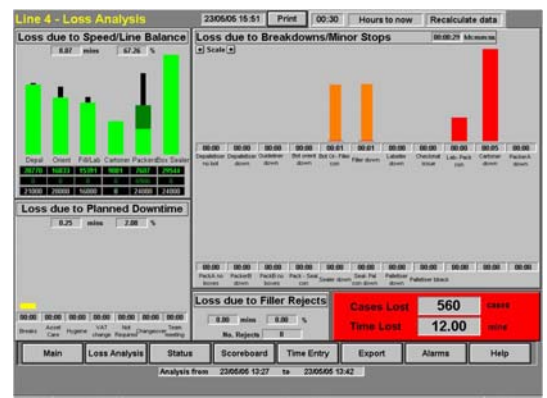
Line 4 - Loss Analysis

23/06/06 15:51 Print 00:30 Hours to now Recalculate data

Loss due to Speed/Line Balance

6.07 mins 67.26 %

Depal Orient Fill/Lab Cartoner Packer Box Sealer

26770 16833 15391 9081 7607 29544

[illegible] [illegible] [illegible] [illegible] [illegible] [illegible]

21000 20000 16000 0 24000 24000

Loss due to Planned Downtime

0.25 mins 2.08 %

00:00 00:00 00:00 00:00 00:00 00:00 00:00

Breaks Accel Care Hygiene VAT change Not Required Changeover Team Meeting

Loss due to Breakdowns/Minor Stops

00:00:29 Mcmeenss

Scale

00:00 00:00 00:00 00:00 00:01 00:01 00:00 00:00 00:00 00:05 00:00

Depalletiser no bot Depalletiser down Orientator down Bot orient down Bot Or. Filler con Filler down Labeller down Checkmat issue Lab. Pack con Cartoner down Packer A down

00:00 00:00 00:00 00:00 00:00 00:00 00:00 00:00 00:00 00:00 00:00

Pack A no boxes Packer B down Pack B no boxes Pack - Seal con Sealer down Seal - Pal con down Palletiser down Palletiser block

Loss due to Filler Rejects

0.00 mins 0.00 %

No. Rejects 0

Cases Lost 560 cases

Time Lost 12.00 mins

Main Loss Analysis Status Scoreboard Time Entry Export Alarms Help

Analysis from 23/06/06 13:27 to 23/06/06 15:42